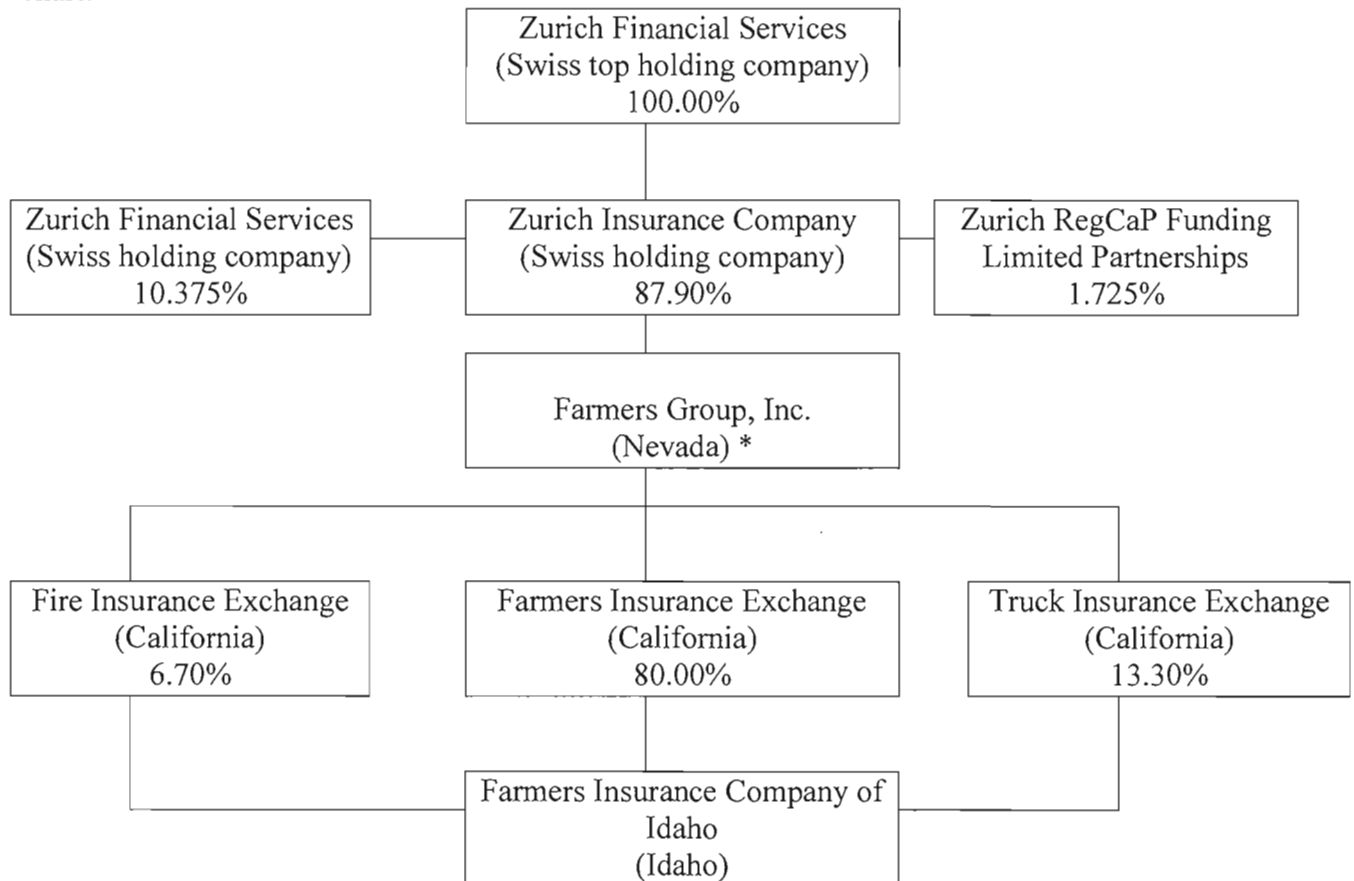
Zurich Financial Services
(Swiss top holding company)
100.00%

Zurich Financial Services
(Swiss holding company)
10.375%

Zurich Insurance Company
(Swiss holding company)
87.90%

Zurich RegCaP Funding
Limited Partnerships
1.725%

Farmers Group, Inc.
(Nevada) *

Fire Insurance Exchange
(California)
6.70%

Farmers Insurance Exchange
(California)
80.00%

Truck Insurance Exchange
(California)
13.30%

Farmers Insurance Company of
Idaho
(Idaho)